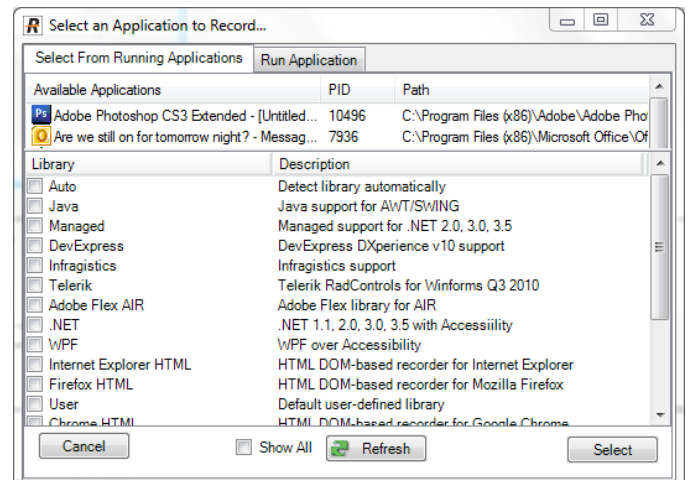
R Select an Application to Record...

Select From Running Applications | Run Application

| Available Applications | PID | Path |
|---|---|---|
| Adobe Photoshop CS3 Extended - [Untitled... | 10496 | C:\Program Files (x86)\Adobe\Adobe Pho |
| Are we still on for tomorrow night? - Messag... | 7936 | C:\Program Files (x86)\Microsoft Office\Of |

| Library | Description |
|---|---|
| Auto | Detect library automatically |
| Java | Java support for AWT/SWING |
| Managed | Managed support for .NET 2.0, 3.0, 3.5 |
| DevExpress | DevExpress DXperience v10 support |
| Infragistics | Infragistics support |
| Telerik | Telerik RadControls for Winforms Q3 2010 |
| Adobe Flex AIR | Adobe Flex library for AIR |
| .NET | .NET 1.1, 2.0, 3.0, 3.5 with Accessiility |
| WPF | WPF over Accessibility |
| Internet Explorer HTML | HTML DOM-based recorder for Internet Explorer |
| Firefox HTML | HTML DOM-based recorder for Mozilla Firefox |
| User | Default user-defined library |
| Chrome HTML | HTML DOM-based recorder for Google Chrome |

Cancel    Show All    Refresh    Select